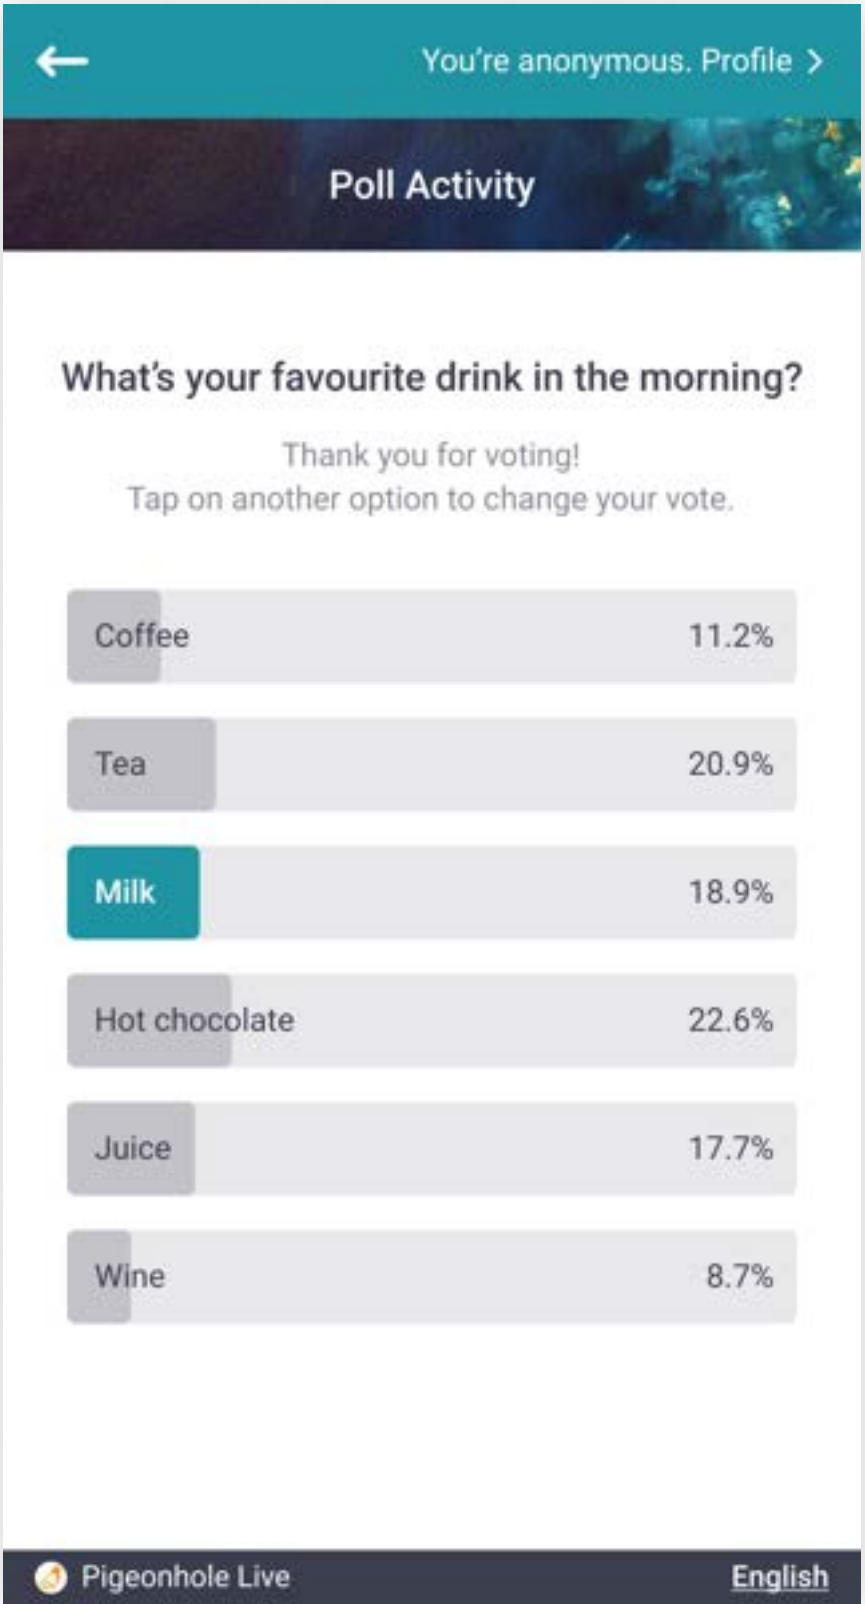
You're anonymous. Profile >

Poll Activity

What's your favourite drink in the morning?

Thank you for voting!
Tap on another option to change your vote.

Coffee 11.2%

Tea 20.9%

Milk 18.9%

Hot chocolate 22.6%

Juice 17.7%

Wine 8.7%

Pigeonhole Live

English